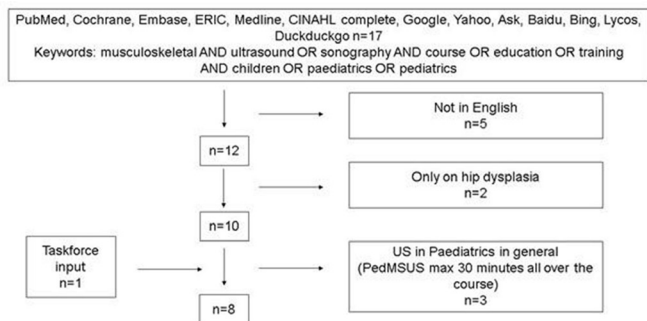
PubMed, Cochrane, Embase, ERIC, Medline, CINAHL complete, Google, Yahoo, Ask, Baidu, Bing, Lycos, Duckduckgo n=17
Keywords: musculoskeletal AND ultrasound OR sonography AND course OR education OR training AND children OR paediatrics OR pediatrics

Not in English
n=5

n=12

Only on hip dysplasia
n=2

n=10

Taskforce input
n=1

US in Paediatrics in general (PedMSUS max 30 minutes all over the course)
n=3

n=8